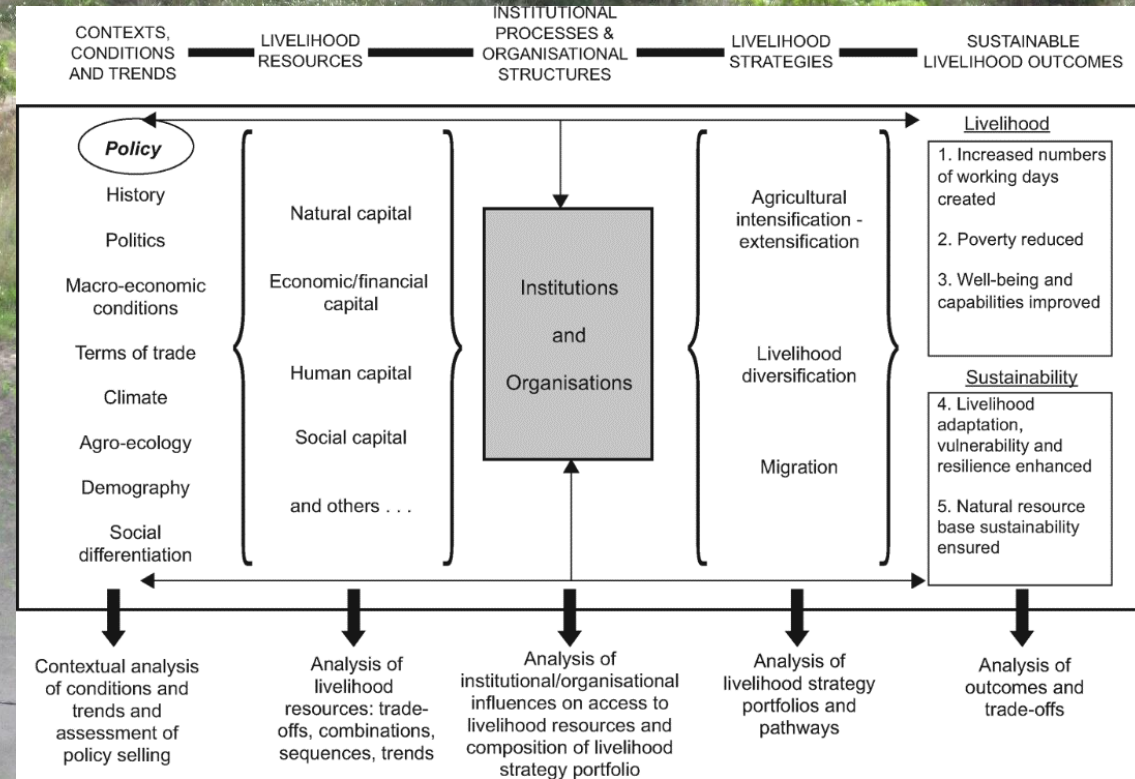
CONTEXTS, CONDITIONS AND TRENDS

LIVELIHOOD RESOURCES

INSTITUTIONAL PROCESSES & ORGANISATIONAL STRUCTURES

LIVELIHOOD STRATEGIES

SUSTAINABLE LIVELIHOOD OUTCOMES

Policy

History

Politics

Macro-economic conditions

Terms of trade

Climate

Agro-ecology

Demography

Social differentiation

Natural capital

Economic/financial capital

Human capital

Social capital

and others . . .

Institutions

and

Organisations

Agricultural intensification - extensification

Livelihood diversification

Migration

Livelihood

1. Increased numbers of working days created

2. Poverty reduced

3. Well-being and capabilities improved

Sustainability

4. Livelihood adaptation, vulnerability and resilience enhanced

5. Natural resource base sustainability ensured

Contextual analysis of conditions and trends and assessment of policy selling

Analysis of livelihood resources: trade-offs, combinations, sequences, trends

Analysis of institutional/organisational influences on access to livelihood resources and composition of livelihood strategy portfolio

Analysis of livelihood strategy portfolios and pathways

Analysis of outcomes and trade-offs